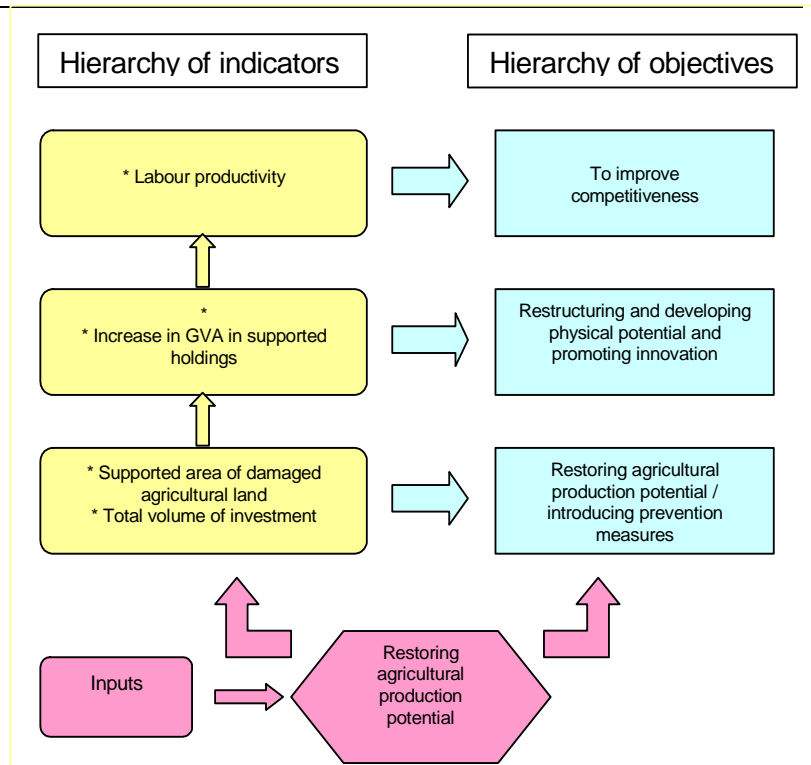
Hierarchy of indicators

Hierarchy of objectives

* Labour productivity

To improve competitiveness

*
* Increase in GVA in supported holdings

Restructuring and developing physical potential and promoting innovation

* Supported area of damaged agricultural land
* Total volume of investment

Restoring agricultural production potential / introducing prevention measures

Inputs

Restoring agricultural production potential